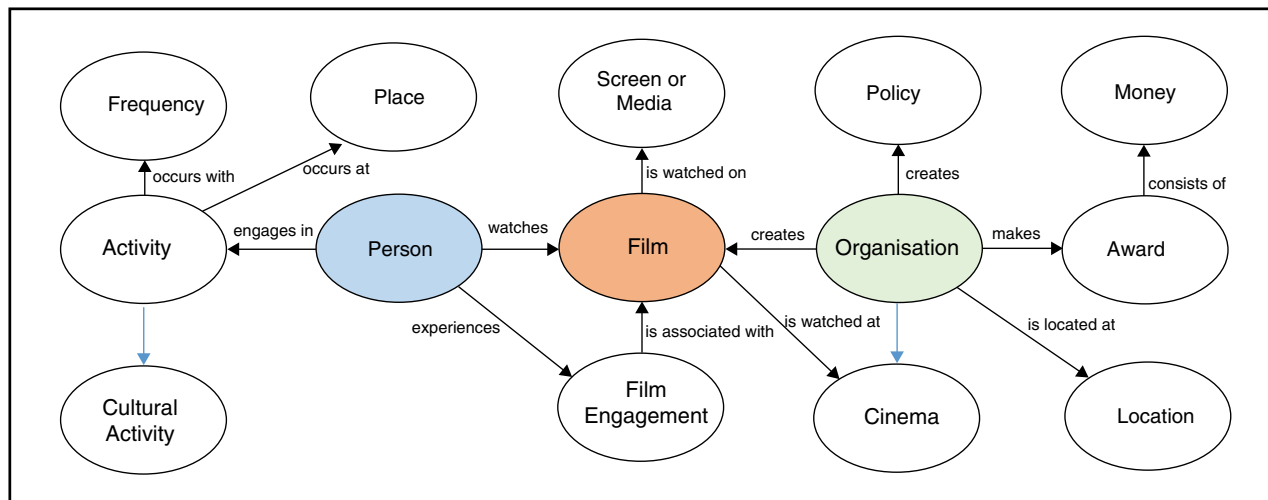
Frequency

Place

Screen or Media

Policy

Money

occurs with

occurs at

is watched on

creates

consists of

Activity

engages in

Person

watches

Film

creates

Organisation

makes

Award

experiences

is associated with

is watched at

is located at

Cultural Activity

Film Engagement

Cinema

Location